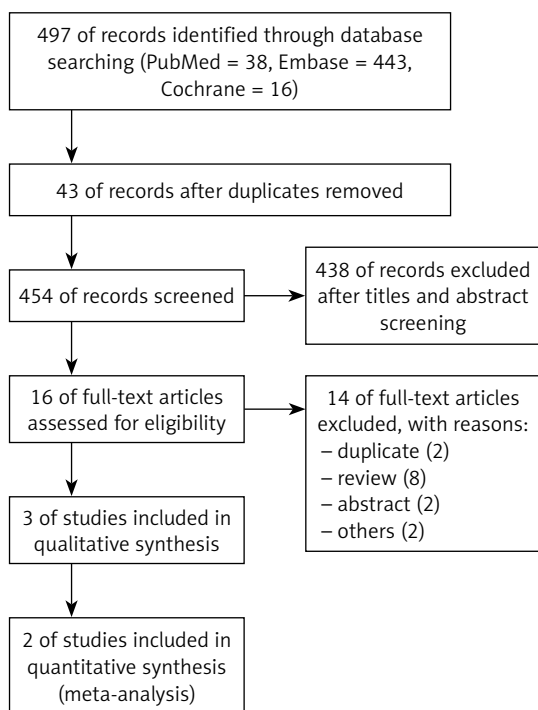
497 of records identified through database searching (PubMed = 38, Embase = 443, Cochrane = 16)

43 of records after duplicates removed

454 of records screened

438 of records excluded after titles and abstract screening

16 of full-text articles assessed for eligibility

14 of full-text articles excluded, with reasons:
– duplicate (2)
– review (8)
– abstract (2)
– others (2)

3 of studies included in qualitative synthesis

2 of studies included in quantitative synthesis (meta-analysis)